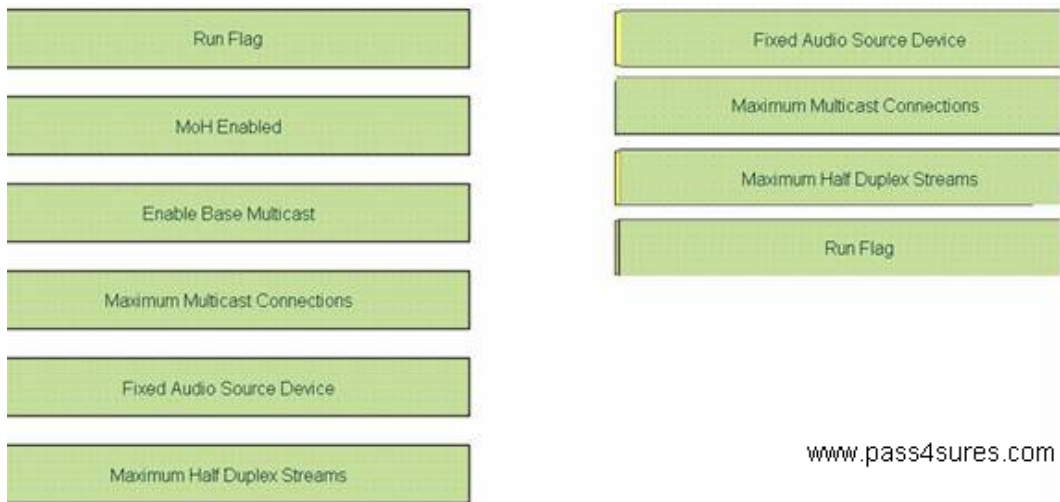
Run Flag

MoH Enabled

Enable Base Multicast

Maximum Multicast Connections

Fixed Audio Source Device

Maximum Half Duplex Streams

Fixed Audio Source Device

Maximum Multicast Connections

Maximum Half Duplex Streams

Run Flag

www.pass4sures.com